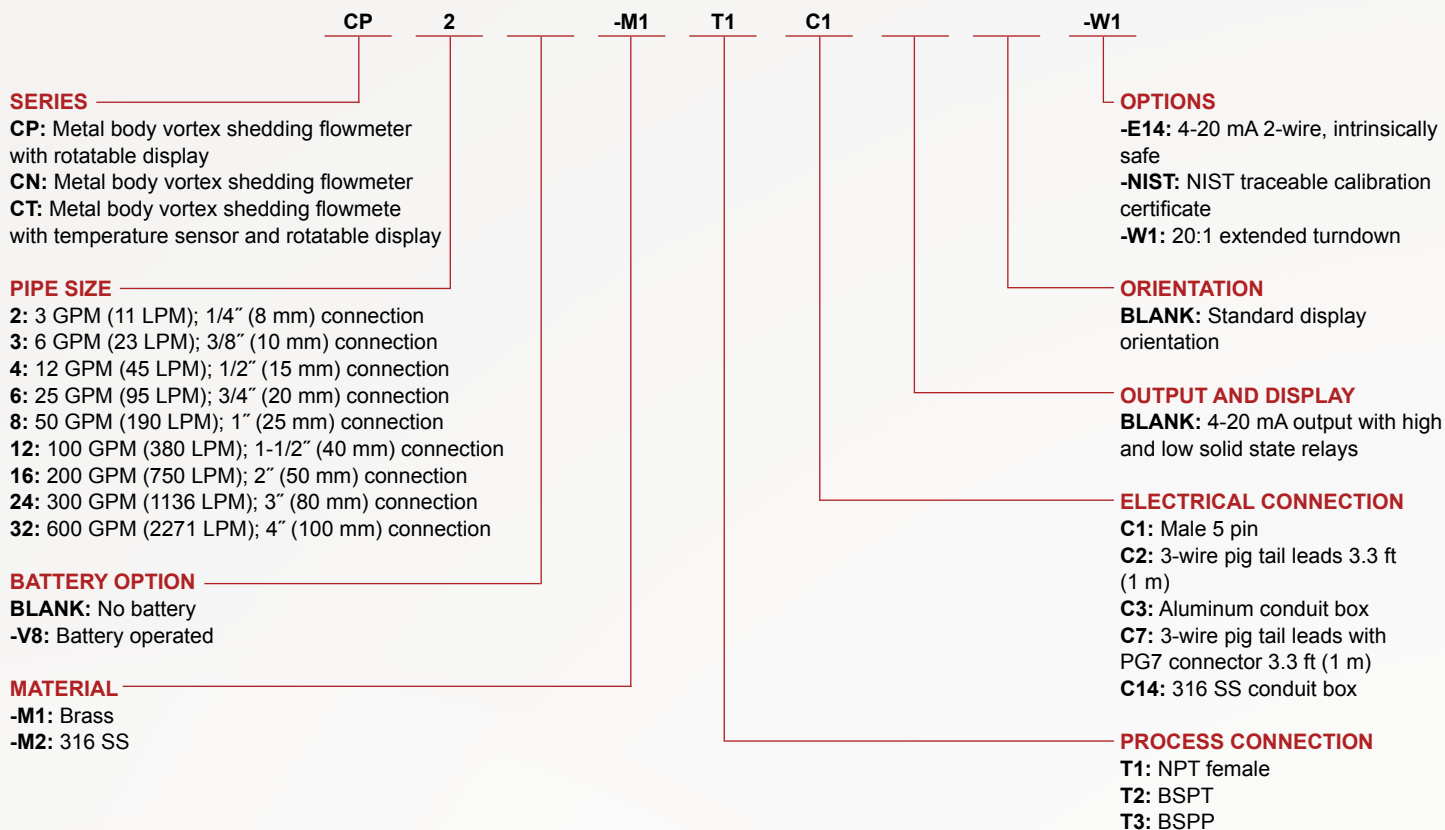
CP 2 -M1 T1 C1 -W1

SERIES
CP: Metal body vortex shedding flowmeter with rotatable display
CN: Metal body vortex shedding flowmeter
CT: Metal body vortex shedding flowmete with temperature sensor and rotatable display

PIPE SIZE
2: 3 GPM (11 LPM); 1/4″ (8 mm) connection
3: 6 GPM (23 LPM); 3/8″ (10 mm) connection
4: 12 GPM (45 LPM); 1/2″ (15 mm) connection
6: 25 GPM (95 LPM); 3/4″ (20 mm) connection
8: 50 GPM (190 LPM); 1″ (25 mm) connection
12: 100 GPM (380 LPM); 1-1/2″ (40 mm) connection
16: 200 GPM (750 LPM); 2″ (50 mm) connection
24: 300 GPM (1136 LPM); 3″ (80 mm) connection
32: 600 GPM (2271 LPM); 4″ (100 mm) connection

BATTERY OPTION
BLANK: No battery
-V8: Battery operated

MATERIAL
-M1: Brass
-M2: 316 SS

OPTIONS
-E14: 4-20 mA 2-wire, intrinsically safe
-NIST: NIST traceable calibration certificate
-W1: 20:1 extended turndown

ORIENTATION
BLANK: Standard display orientation

OUTPUT AND DISPLAY
BLANK: 4-20 mA output with high and low solid state relays

ELECTRICAL CONNECTION
C1: Male 5 pin
C2: 3-wire pig tail leads 3.3 ft (1 m)
C3: Aluminum conduit box
C7: 3-wire pig tail leads with PG7 connector 3.3 ft (1 m)
C14: 316 SS conduit box

PROCESS CONNECTION
T1: NPT female
T2: BSPT
T3: BSPP